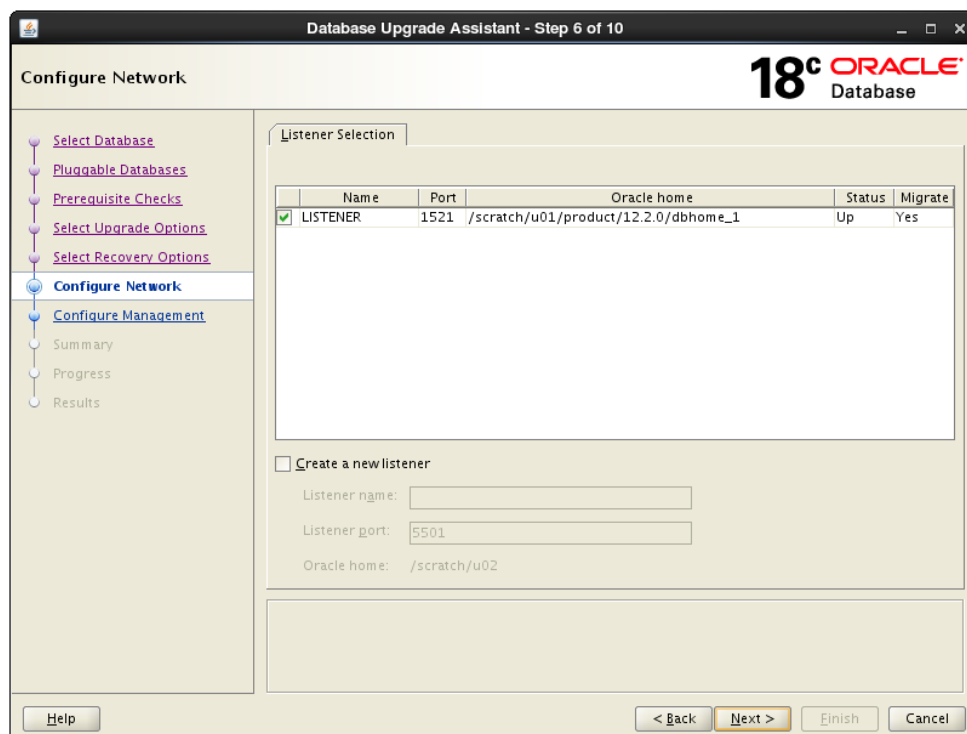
Database Upgrade Assistant - Step 6 of 10

Configure Network

18c ORACLE Database

Select Database
Pluggable Databases
Prerequisite Checks
Select Upgrade Options
Select Recovery Options
Configure Network
Configure Management
Summary
Progress
Results

Listener Selection

| | Name | Port | Oracle home | Status | Migrate |
|---|---|---|---|---|---|
| ✔ | LISTENER | 1521 | /scratch/u01/product/12.2.0/dbhome_1 | Up | Yes |

Create a new listener

Listener name:

Listener port: 5501

Oracle home: /scratch/u02

Help

< Back

Next >

Finish

Cancel